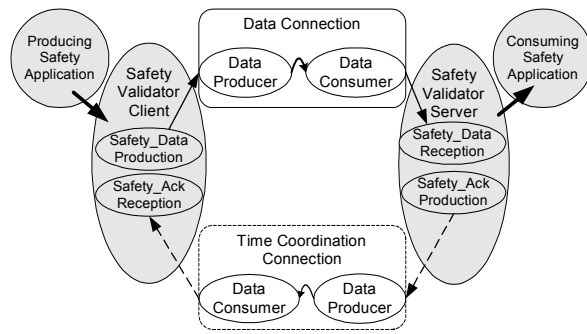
Producing Safety Application

Safety Validator Client

Safety_Data Production

Safety_Ack Reception

Data Connection

Data Producer

Data Consumer

Time Coordination Connection

Data Consumer

Data Producer

Consuming Safety Application

Safety Validator Server

Safety_Data Reception

Safety_Ack Production